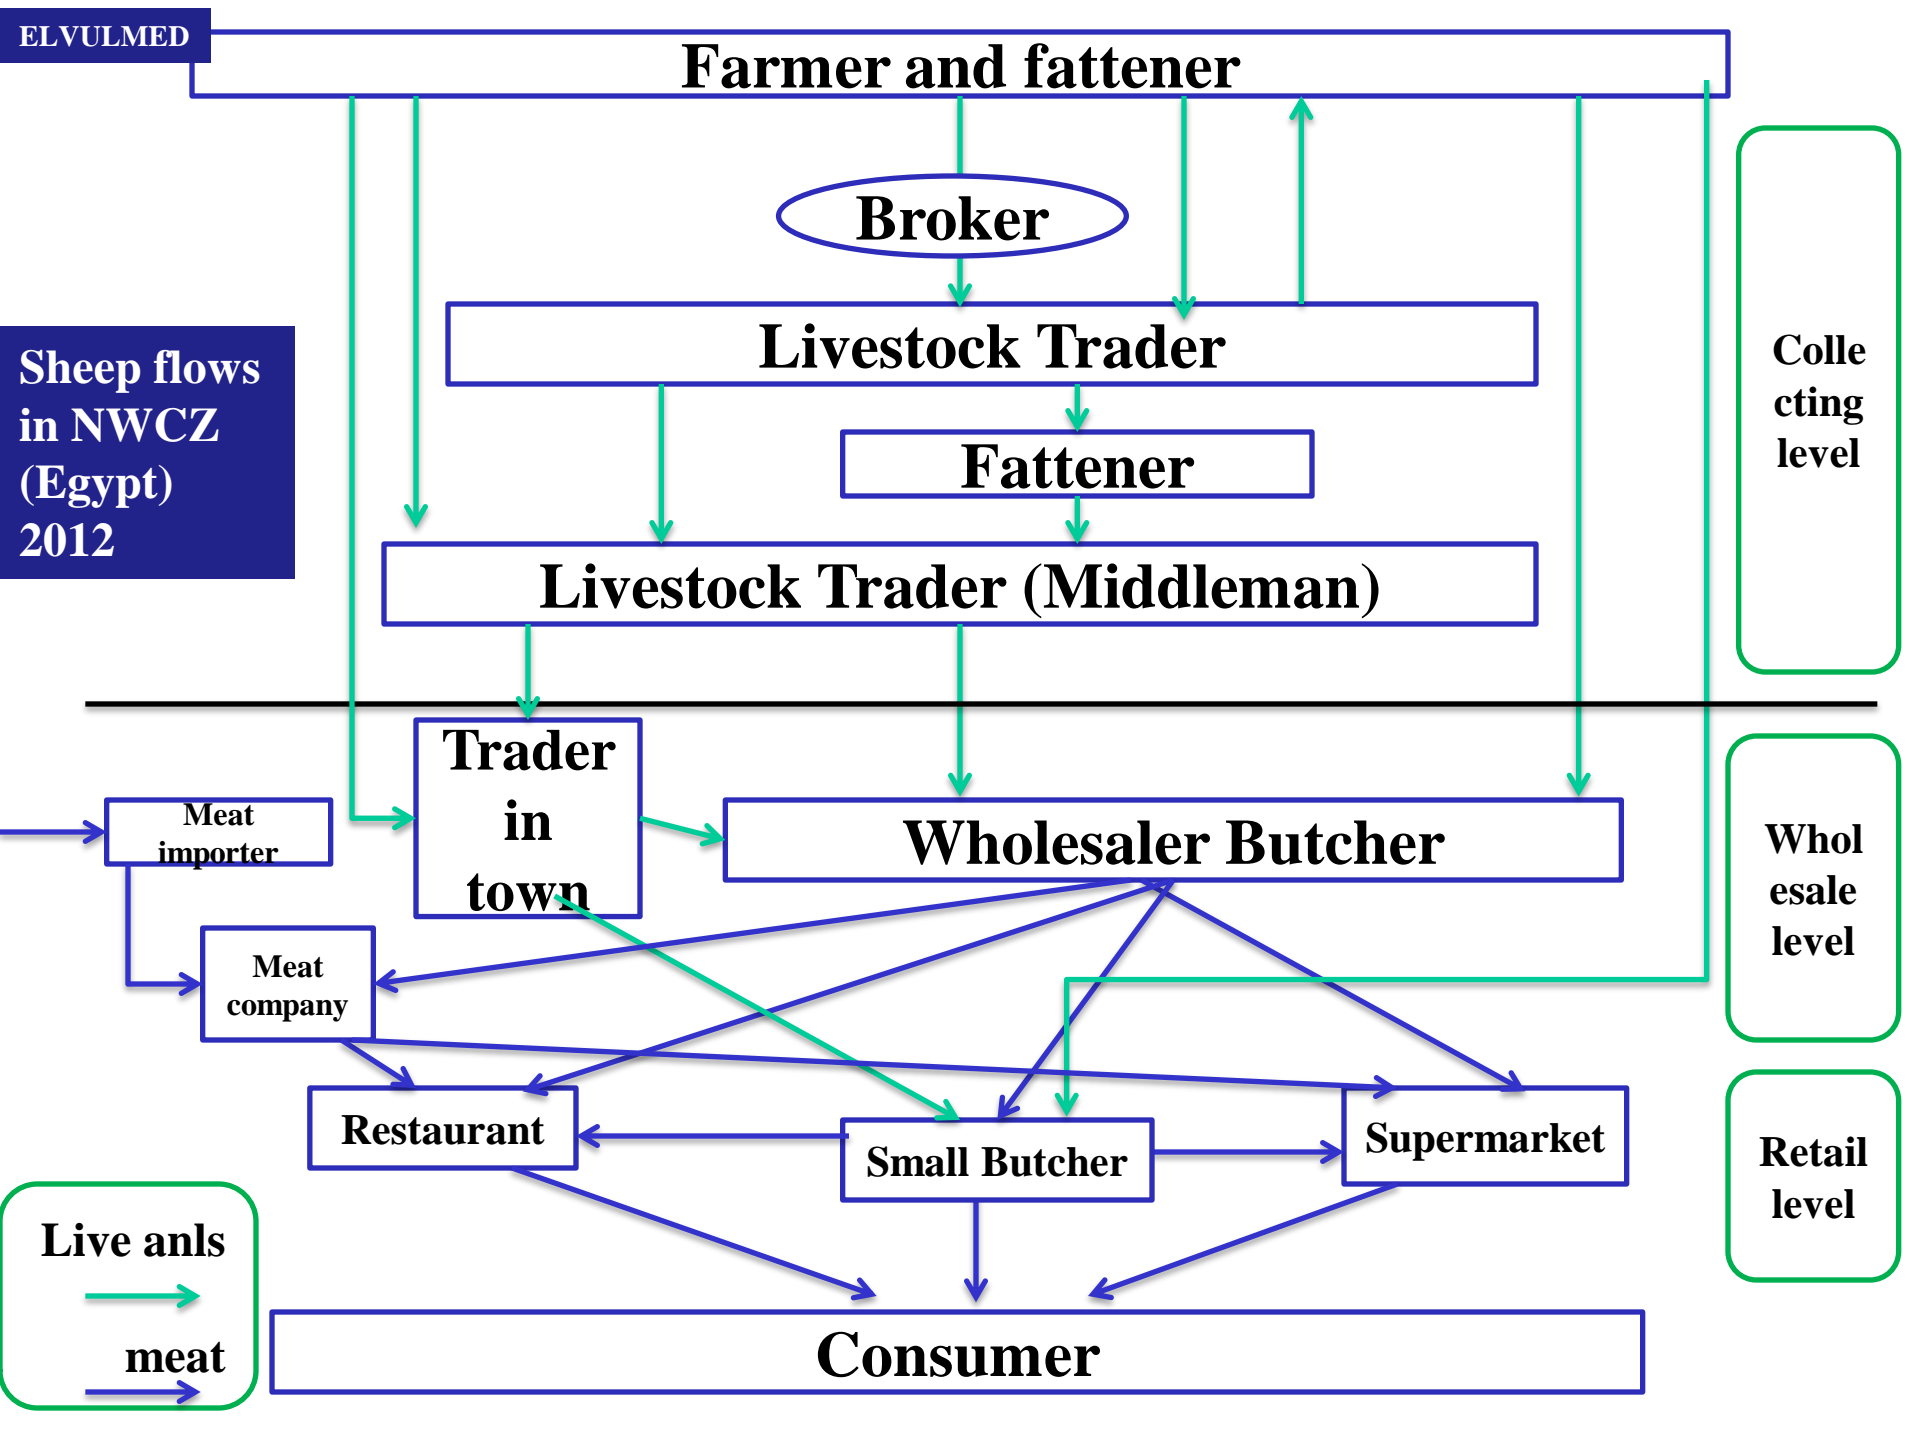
ELVULMED

Farmer and fattener

Broker

Livestock Trader

Fattener

Livestock Trader (Middleman)

Sheep flows in NWCZ (Egypt) 2012

Colle cting level

Trader in town

Meat importer

Wholesaler Butcher

Whol esale level

Meat company

Restaurant

Small Butcher

Supermarket

Retail level

Live anls

meat

Consumer